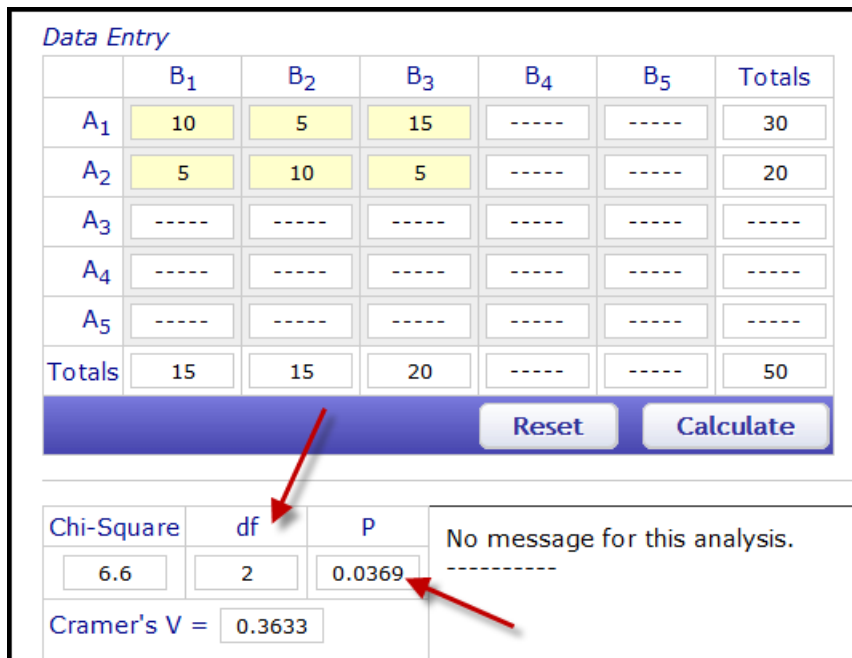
Data Entry

|  | $B_1$ | $B_2$ | $B_3$ | $B_4$ | $B_5$ | Totals |
|---|---|---|---|---|---|---|
| $A_1$ | 10 | 5 | 15 | ----- | ----- | 30 |
| $A_2$ | 5 | 10 | 5 | ----- | ----- | 20 |
| $A_3$ | ----- | ----- | ----- | ----- | ----- | ----- |
| $A_4$ | ----- | ----- | ----- | ----- | ----- | ----- |
| $A_5$ | ----- | ----- | ----- | ----- | ----- | ----- |
| Totals | 15 | 15 | 20 | ----- | ----- | 50 |

Reset Calculate

| Chi-Square | df | P |
|---|---|---|
| 6.6 | 2 | 0.0369 |

Cramer's V = 0.3633

No message for this analysis.
----------